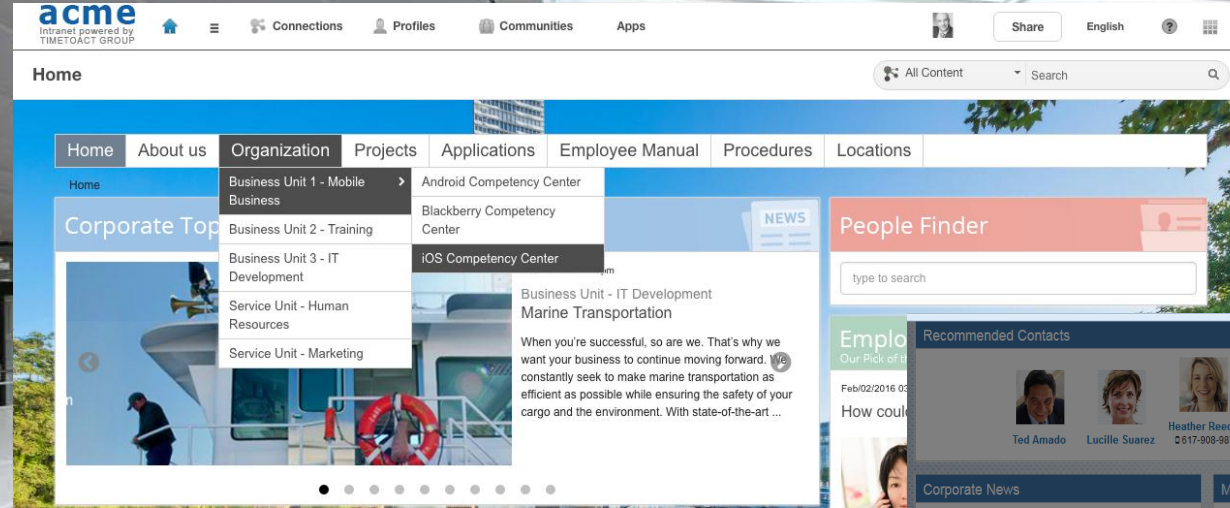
acme
Intranet powered by TIMETOACT GROUP

Connections Profiles Communities Apps

Share English

Home

All Content Search

Home About us Organization Projects Applications Employee Manual Procedures Locations

Home

Corporate Top

Business Unit 1 - Mobile Business
Business Unit 2 - Training
Business Unit 3 - IT Development
Service Unit - Human Resources
Service Unit - Marketing

Android Competency Center
Blackberry Competency Center
iOS Competency Center

NEWS

Business Unit - IT Development
Marine Transportation

When you're successful, so are we. That's why we want your business to continue moving forward. We constantly seek to make marine transportation as efficient as possible while ensuring the safety of your cargo and the environment. With state-of-the-art ...

People Finder

type to search

Emplo
Our Pick of th

Feb/02/2016 03

How coul

Recommended Contacts

Ted Amado Lucille Suarez Heather Reed
617-908-98

Corporate News

M